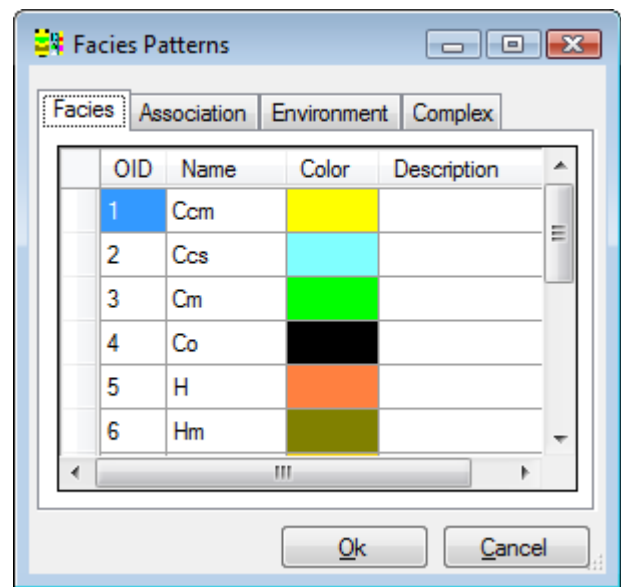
Facies Patterns

Facies | Association | Environment | Complex

| OID | Name | Color | Description |
|---|---|---|---|
| 1 | Ccm | | |
| 2 | Ccs | | |
| 3 | Cm | | |
| 4 | Co | | |
| 5 | H | | |
| 6 | Hm | | |

Ok Cancel